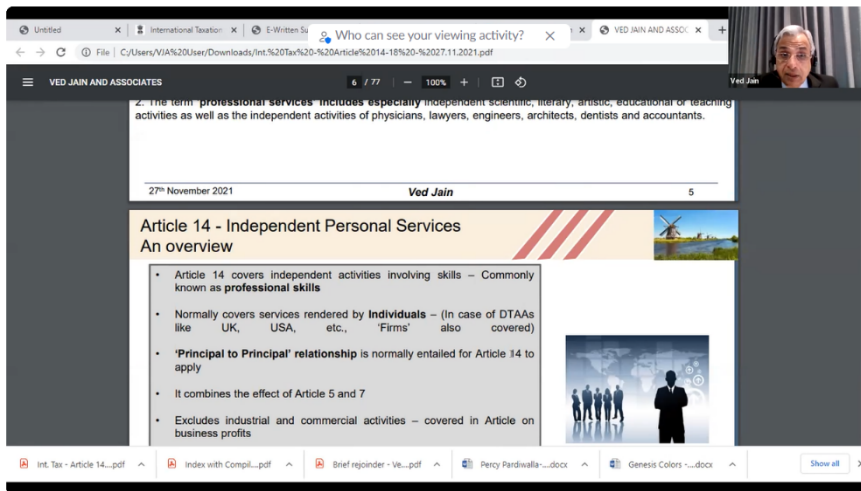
Untitled × International Taxation × E-Written Su Who can see your viewing activity? × VED JAIN AND ASSOC × +

File | C:/Users/VJA%20User/Downloads/Int.%20Tax%20-%20Article%2014-18%20-%2027.11.2021.pdf

Ved Jain

VED JAIN AND ASSOCIATES 6 / 77 — 100% +

2. The term "professional services" includes especially independent scientific, literary, artistic, educational or teaching activities as well as the independent activities of physicians, lawyers, engineers, architects, dentists and accountants.

27th November 2021 Ved Jain 5

Article 14 - Independent Personal Services
An overview

• Article 14 covers independent activities involving skills – Commonly known as **professional skills**

• Normally covers services rendered by **Individuals** – (In case of DTAAs like UK, USA, etc., 'Firms' also covered)

• **'Principal to Principal' relationship** is normally entailed for Article 14 to apply

• It combines the effect of Article 5 and 7

• Excludes industrial and commercial activities – covered in Article on business profits

Int. Tax - Article 14....pdf ^ Index with Compil....pdf ^ Brief rejoinder - Ve....pdf ^ Percy Pardiwalla-....docx ^ Genesis Colors -....docx ^ Show all ×